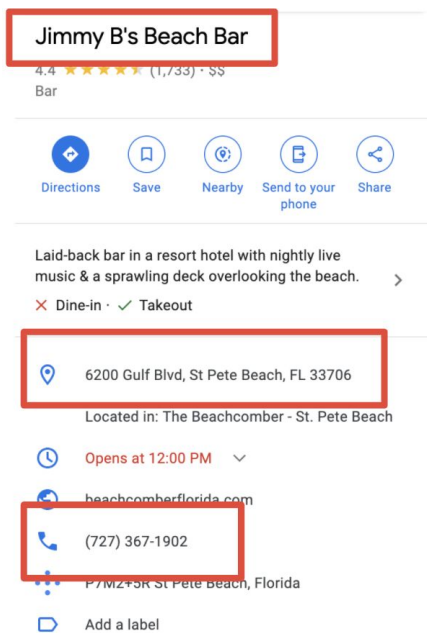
Jimmy B's Beach Bar

4.4 ★★★★★ (1,733) · $$

Bar

Directions

Save

Nearby

Send to your phone

Share

Laid-back bar in a resort hotel with nightly live music & a sprawling deck overlooking the beach.

✕ Dine-in · ✓ Takeout

6200 Gulf Blvd, St Pete Beach, FL 33706

Located in: The Beachcomber - St. Pete Beach

Opens at 12:00 PM

beachcomberflorida.com

(727) 367-1902

P7M2+5R St Pete Beach, Florida

Add a label